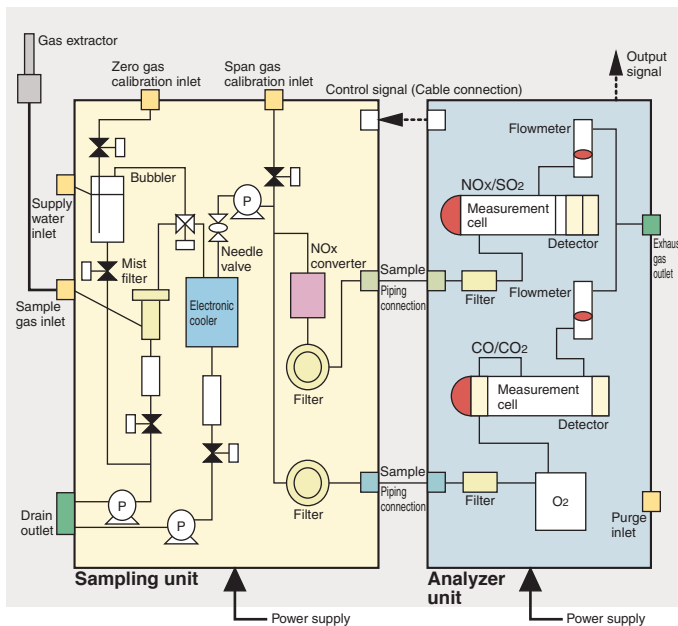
Gas extractor

Zero gas calibration inlet

Span gas calibration inlet

Control signal (Cable connection)

Output signal

Bubbler

Supply water inlet

P

Needle valve

Mist filter

Electronic cooler

NOx converter

Sample

Piping connection

Sample gas inlet

Filter

Filter

Drain outlet

P

P

Sample

Piping connection

Filter

Sampling unit

Power supply

Flowmeter

NOx/SO2

Measurement cell

Detector

Exhaust gas outlet

Filter

Flowmeter

CO/CO2

Measurement cell

Detector

Filter

O2

Purge inlet

Analyzer unit

Power supply